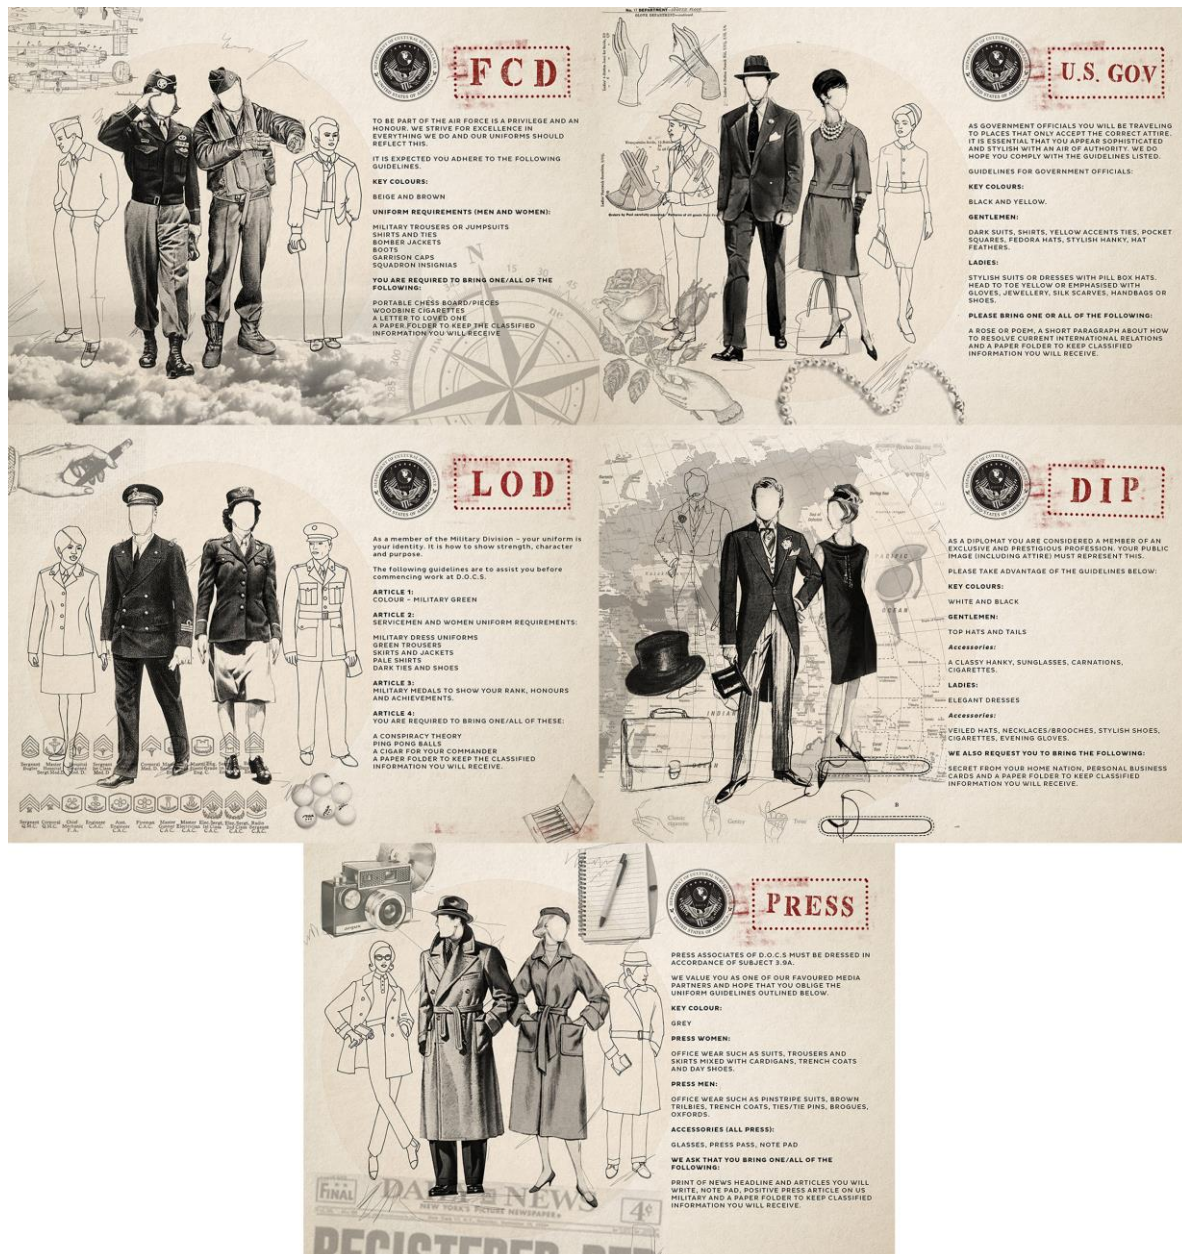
FCD

TO BE PART OF THE AIR FORCE IS A PRIVILEGE AND AN HONOUR. WE STRIVE FOR EXCELLENCE IN EVERYTHING WE DO AND OUR UNIFORMS SHOULD REFLECT THIS.

IT IS EXPECTED YOU ADHERE TO THE FOLLOWING GUIDELINES.

KEY COLOURS:

BEIGE AND BROWN

UNIFORM REQUIREMENTS (MEN AND WOMEN):

MILITARY TROUSERS OR JUMPSUITS
SHIRTS AND TIES
BOMBER JACKETS
BOOTS
GARRISON CAPS
SQUADRON INSIGNIAS

YOU ARE REQUIRED TO BRING ONE/ALL OF THE FOLLOWING:

PORTABLE CHESS BOARD/PIECES
WOODBINE CIGARETTES
A LETTER TO LOVED ONE
A PAPER FOLDER TO KEEP THE CLASSIFIED INFORMATION YOU WILL RECEIVE

U.S. GOV

AS GOVERNMENT OFFICIALS YOU WILL BE TRAVELING TO PLACES THAT ONLY ACCEPT THE CORRECT ATTIRE. IT IS ESSENTIAL THAT YOU APPEAR SOPHISTICATED AND STYLISH WITH AN AIR OF AUTHORITY. WE DO HOPE YOU COMPLY WITH THE GUIDELINES LISTED.

GUIDELINES FOR GOVERNMENT OFFICIALS:

KEY COLOURS:

BLACK AND YELLOW.

GENTLEMEN:

DARK SUITS, SHIRTS, YELLOW ACCENTS TIES, POCKET SQUARES, FEDORA HATS, STYLISH HANKY, HAT FEATHERS.

LADIES:

STYLISH SUITS OR DRESSES WITH PILL BOX HATS. HEAD TO TOE YELLOW OR EMPHASISED WITH GLOVES, JEWELLERY, SILK SCARVES, HANDBAGS OR SHOES.

PLEASE BRING ONE OR ALL OF THE FOLLOWING:

A ROSE OR POEM, A SHORT PARAGRAPH ABOUT HOW TO RESOLVE CURRENT INTERNATIONAL RELATIONS AND A PAPER FOLDER TO KEEP CLASSIFIED INFORMATION YOU WILL RECEIVE.

LOD

As a member of the Military Division – your uniform is your identity. It is how to show strength, character and purpose.

The following guidelines are to assist you before commencing work at D.O.C.S.

ARTICLE 1:
COLOUR – MILITARY GREEN

ARTICLE 2:
SERVICEMEN AND WOMEN UNIFORM REQUIREMENTS:

MILITARY DRESS UNIFORMS
GREEN TROUSERS
SKIRTS AND JACKETS
PALE SHIRTS
DARK TIES AND SHOES

ARTICLE 3:
MILITARY MEDALS TO SHOW YOUR RANK, HONOURS AND ACHIEVEMENTS.

ARTICLE 4:
YOU ARE REQUIRED TO BRING ONE/ALL OF THESE:

A CONSPIRACY THEORY
PING PONG BALLS
A CIGAR FOR YOUR COMMANDER
A PAPER FOLDER TO KEEP THE CLASSIFIED INFORMATION YOU WILL RECEIVE.

DIP

AS A DIPLOMAT YOU ARE CONSIDERED A MEMBER OF AN EXCLUSIVE AND PRESTIGIOUS PROFESSION. YOUR PUBLIC IMAGE (INCLUDING ATTIRE) MUST REPRESENT THIS.

PLEASE TAKE ADVANTAGE OF THE GUIDELINES BELOW:

KEY COLOURS:

WHITE AND BLACK

GENTLEMEN:

TOP HATS AND TAILS

Accessories:

A CLASSY HANKY, SUNGLASSES, CARNATIONS, CIGARETTES.

LADIES:

ELEGANT DRESSES

Accessories:

VEILED HATS, NECKLACES/BROOCHES, STYLISH SHOES, CIGARETTES, EVENING GLOVES.

WE ALSO REQUEST YOU TO BRING THE FOLLOWING:

SECRET FROM YOUR HOME NATION, PERSONAL BUSINESS CARDS AND A PAPER FOLDER TO KEEP CLASSIFIED INFORMATION YOU WILL RECEIVE.

PRESS

PRESS ASSOCIATES OF D.O.C.S MUST BE DRESSED IN ACCORDANCE OF SUBJECT 3.9A.

WE VALUE YOU AS ONE OF OUR FAVOURED MEDIA PARTNERS AND HOPE THAT YOU OBLIGE THE UNIFORM GUIDELINES OUTLINED BELOW.

KEY COLOUR:

GREY

PRESS WOMEN:

OFFICE WEAR SUCH AS SUITS, TROUSERS AND SKIRTS MIXED WITH CARDIGANS, TRENCH COATS AND DAY SHOES.

PRESS MEN:

OFFICE WEAR SUCH AS PINSTRIPE SUITS, BROWN TRILBIES, TRENCH COATS, TIES/TIE PINS, BROGUES, OXFORDS.

ACCESSORIES (ALL PRESS):

GLASSES, PRESS PASS, NOTE PAD

WE ASK THAT YOU BRING ONE/ALL OF THE FOLLOWING:

PRINT OF NEWS HEADLINE AND ARTICLES YOU WILL WRITE, NOTE PAD, POSITIVE PRESS ARTICLE ON US MILITARY AND A PAPER FOLDER TO KEEP CLASSIFIED INFORMATION YOU WILL RECEIVE.

FINAL
DAILY NEWS
NEW YORK'S PICTURE NEWSPAPER
4¢
REGISTERED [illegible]